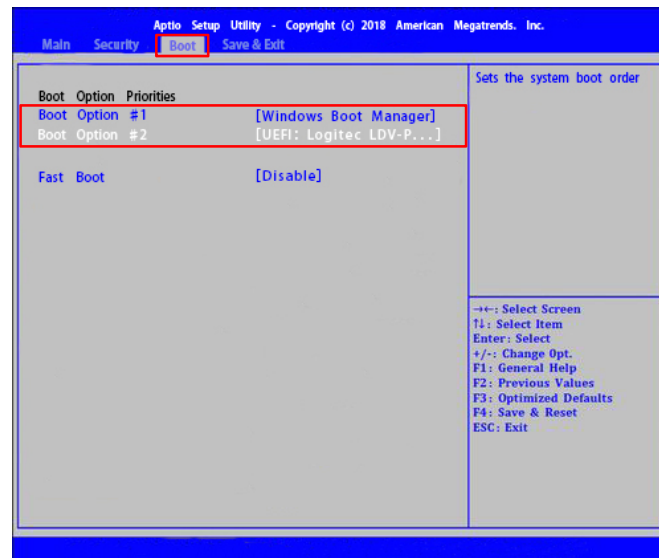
Aptio Setup Utility - Copyright (c) 2018 American Megatrends. Inc.

Main Security Boot Save & Exit

Boot Option Priorities
Boot Option #1 [Windows Boot Manager]
Boot Option #2 [UEFI: Logitec LDV-P...]

Fast Boot [Disable]

Sets the system boot order

→←: Select Screen
↑↓: Select Item
Enter: Select
+/-: Change Opt.
F1: General Help
F2: Previous Values
F3: Optimized Defaults
F4: Save & Reset
ESC: Exit